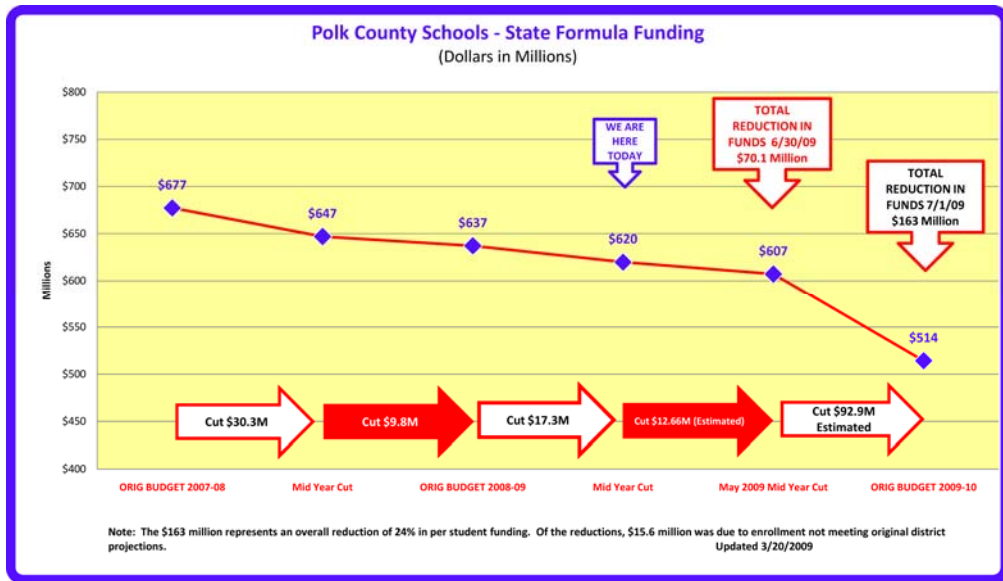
Polk County Schools - State Formula Funding
(Dollars in Millions)

$800
$750
$700
$650
$600
$550
$500
$450
$400

Millions

$677
$647
$637
$620
$607
$514

WE ARE HERE TODAY

TOTAL REDUCTION IN FUNDS 6/30/09 $70.1 Million

TOTAL REDUCTION IN FUNDS 7/1/09 $163 Million

Cut $30.3M
Cut $9.8M
Cut $17.3M
Cut $12.66M (Estimated)
Cut $92.9M Estimated

ORIG BUDGET 2007-08
Mid Year Cut
ORIG BUDGET 2008-09
Mid Year Cut
May 2009 Mid Year Cut
ORIG BUDGET 2009-10

Note: The $163 million represents an overall reduction of 24% in per student funding. Of the reductions, $15.6 million was due to enrollment not meeting original district projections.
Updated 3/20/2009